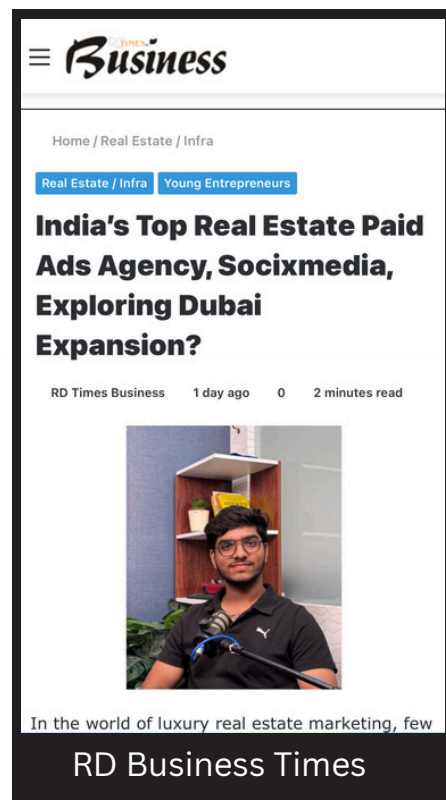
☰ RD TIMES Business

Home / Real Estate / Infra

Real Estate / Infra Young Entrepreneurs

India's Top Real Estate Paid Ads Agency, Socixmedia, Exploring Dubai Expansion?

RD Times Business 1 day ago 0 2 minutes read

PUMA

In the world of luxury real estate marketing, few

RD Business Times